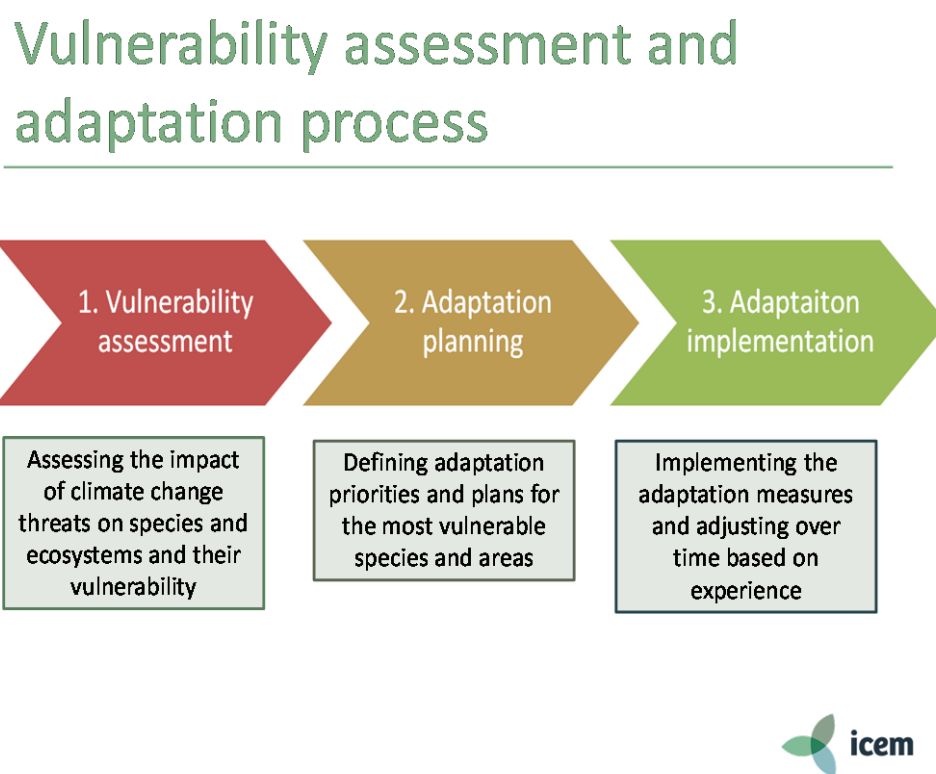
Vulnerability assessment and adaptation process

1. Vulnerability assessment

2. Adaptation planning

3. Adaptaiton implementation

Assessing the impact of climate change threats on species and ecosystems and their vulnerability

Defining adaptation priorities and plans for the most vulnerable species and areas

Implementing the adaptation measures and adjusting over time based on experience

icem